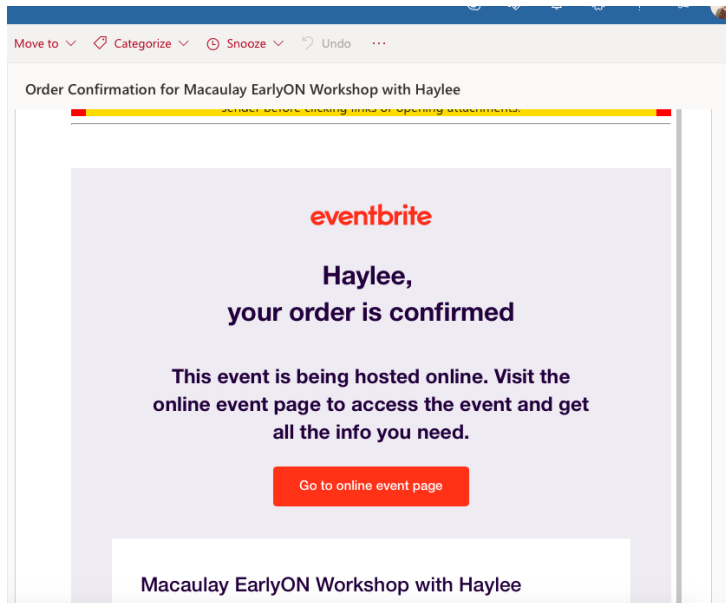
Move to Categorize Snooze Undo ···

Order Confirmation for Macaulay EarlyON Workshop with Haylee

sender before clicking links or opening attachments.

eventbrite

Haylee,
your order is confirmed

This event is being hosted online. Visit the online event page to access the event and get all the info you need.

Go to online event page

Macaulay EarlyON Workshop with Haylee